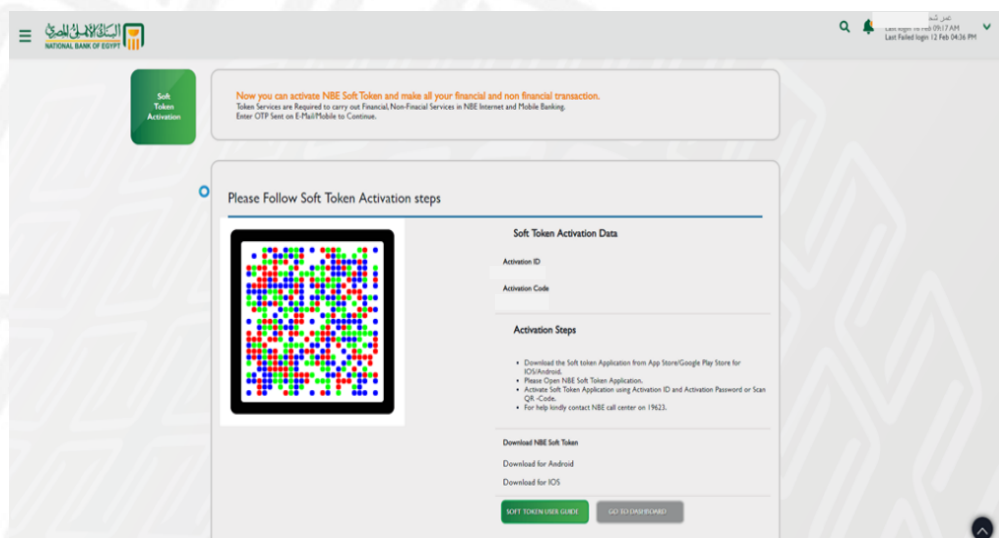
البنك الأهلي المصري
NATIONAL BANK OF EGYPT

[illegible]
Last login 16 Feb 09:17 AM
Last Failed login 12 Feb 04:36 PM

Soft Token Activation

Now you can activate NBE Soft Token and make all your financial and non financial transaction.
Token Services are Required to carry out Financial, Non-Finacial Services in NBE Internet and Mobile Banking.
Enter OTP Sent on E-Mail/Mobile to Continue.

Please Follow Soft Token Activation steps

Soft Token Activation Data

Activation ID

Activation Code

Activation Steps

• Download the Soft token Application from App Store/Google Play Store for IOS/Android.
• Please Open NBE Soft Token Application.
• Activate Soft Token Application using Activation ID and Activation Password or Scan QR -Code.
• For help kindly contact NBE call center on 19623.

Download NBE Soft Token

Download for Android

Download for IOS

SOFT TOKEN USER GUIDE

GO TO DASHBOARD